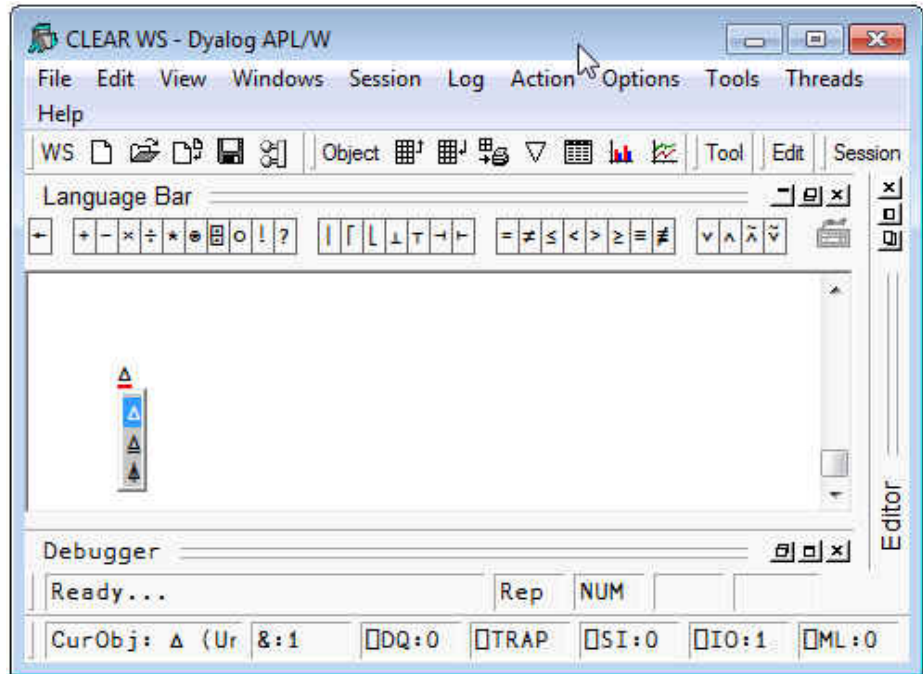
CLEAR WS - Dyalog APL/W

File Edit View Windows Session Log Action Options Tools Threads Help

WS Object Tool Edit Session

Language Bar

← + - × ÷ ⋆ ⍟ ⌹ ○ ! ? | ⌈ ⌊ ⊥ ⊤ ⊣ ⊢ = ≠ ≤ < > ≥ ≡ ≢ ∨ ∧ ⍲ ⍱

∆

∆
⍙
⍋

Editor

Debugger

Ready... Rep NUM

CurObj: ∆ (Ur &:1 ⎕DQ:0 ⎕TRAP ⎕SI:0 ⎕IO:1 ⎕ML:0